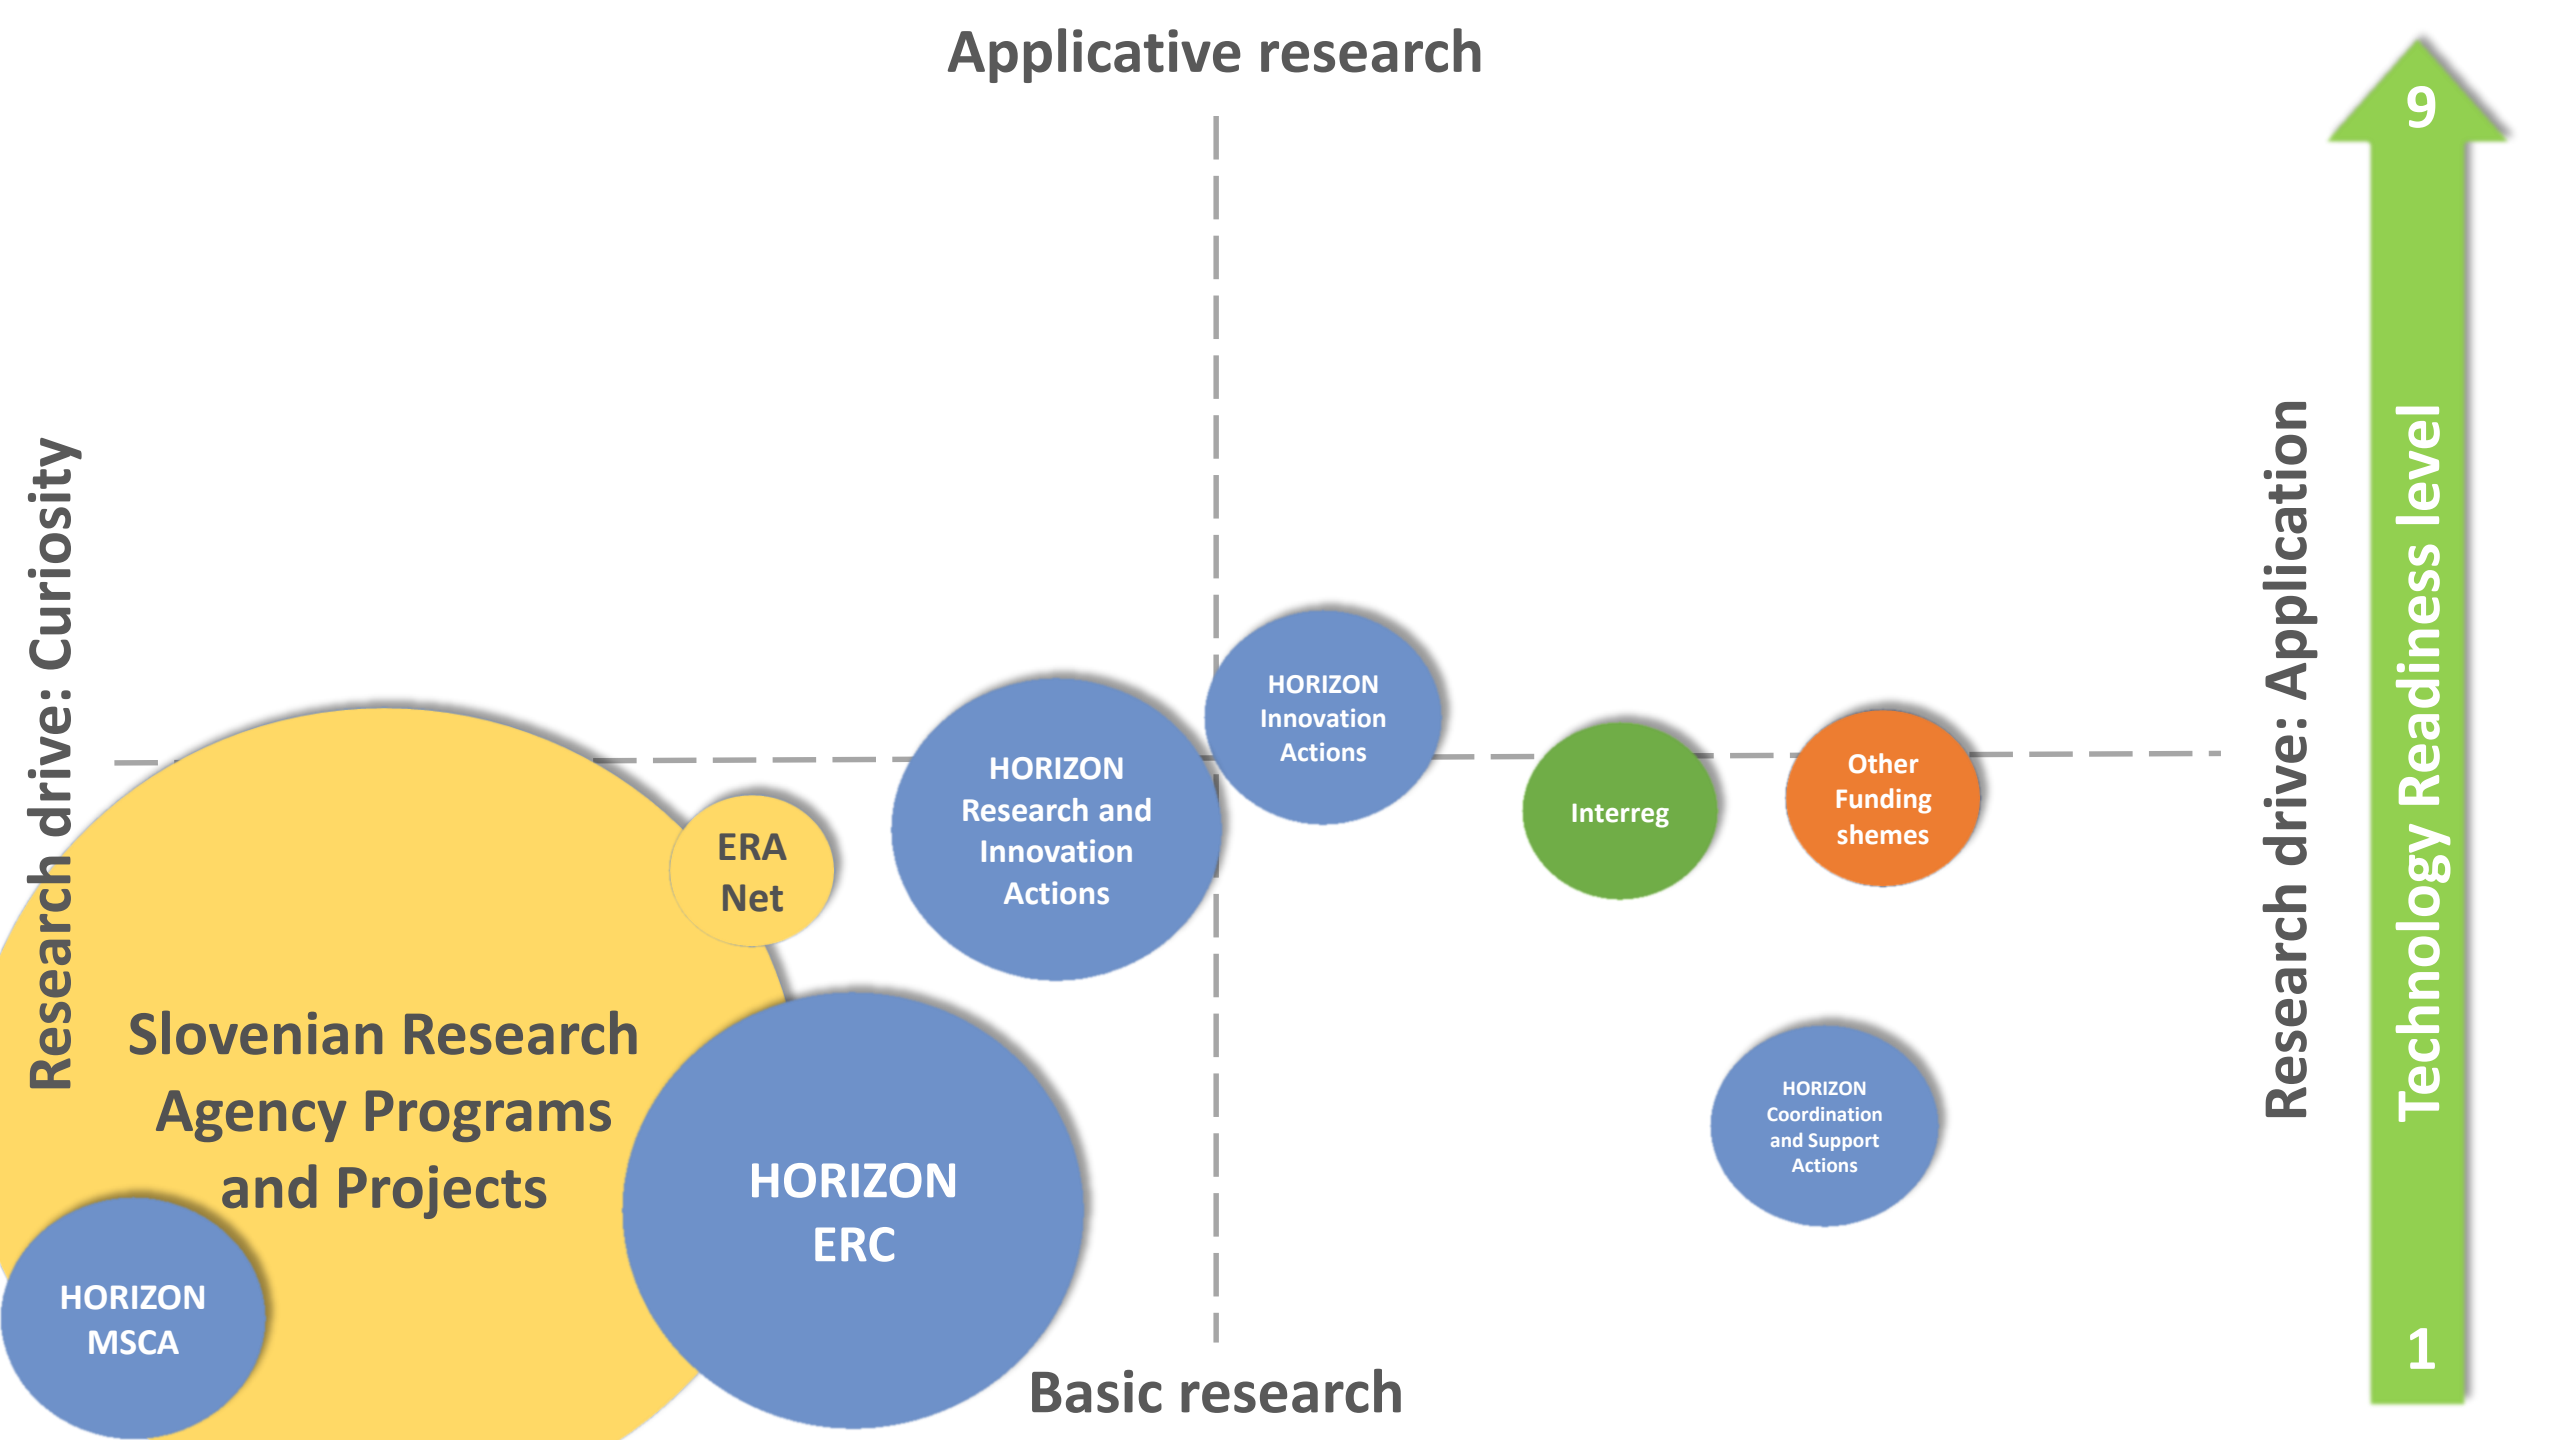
Applicative research

Research drive: Curiosity

HORIZON Innovation Actions

HORIZON Research and Innovation Actions

ERA Net

Interreg

Other Funding shemes

Slovenian Research Agency Programs and Projects

HORIZON ERC

HORIZON Coordination and Support Actions

HORIZON MSCA

Basic research

Research drive: Application

9

Technology Readiness level

1